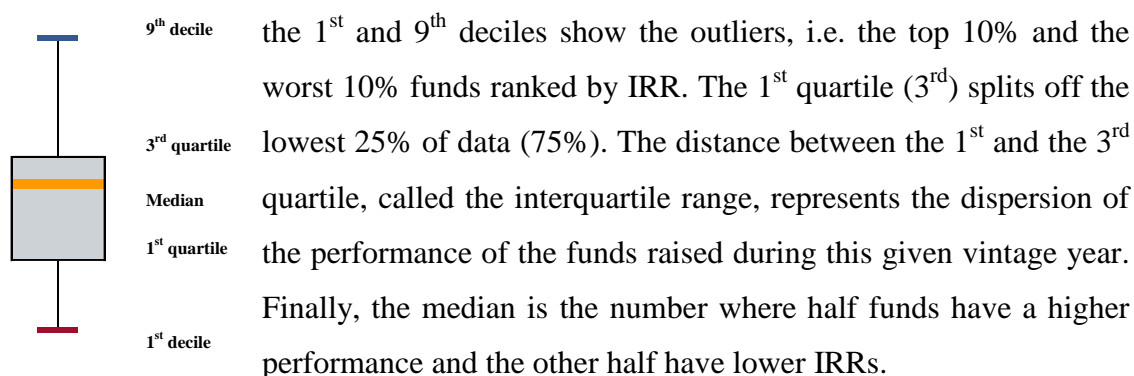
$9^{th}$ decile

$3^{rd}$ quartile

Median

$1^{st}$ quartile

$1^{st}$ decile

the $1^{st}$ and $9^{th}$ deciles show the outliers, i.e. the top 10% and the worst 10% funds ranked by IRR. The $1^{st}$ quartile ($3^{rd}$) splits off the lowest 25% of data (75%). The distance between the $1^{st}$ and the $3^{rd}$ quartile, called the interquartile range, represents the dispersion of the performance of the funds raised during this given vintage year. Finally, the median is the number where half funds have a higher performance and the other half have lower IRRs.